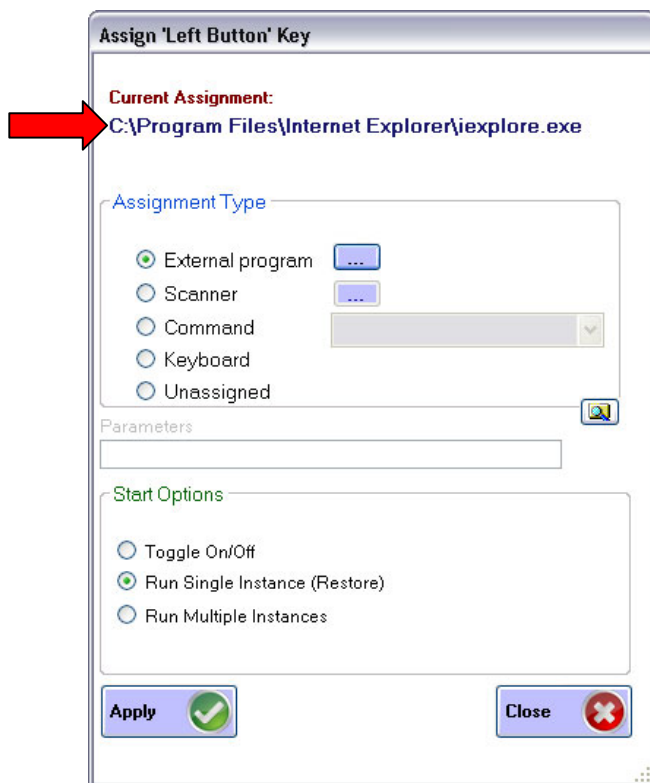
Assign 'Left Button' Key

Current Assignment:
C:\Program Files\Internet Explorer\iexplore.exe

Assignment Type

External program ...
Scanner ...
Command
Keyboard
Unassigned

Parameters

Start Options

Toggle On/Off
Run Single Instance (Restore)
Run Multiple Instances

Apply

Close